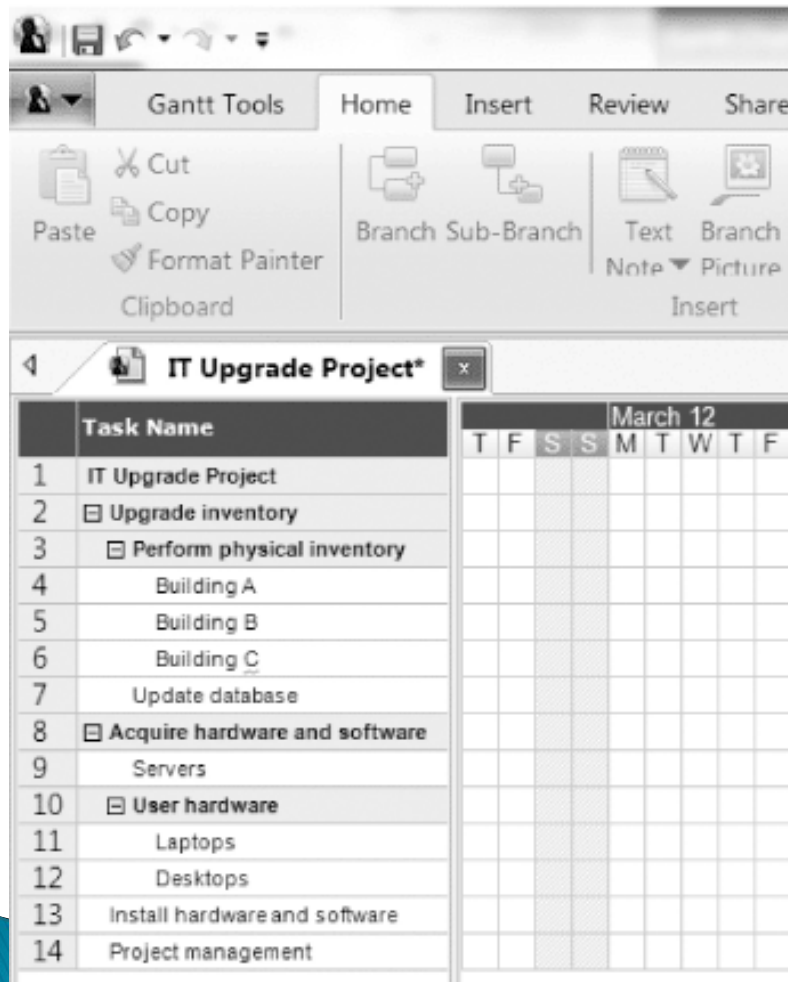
Gantt Tools Home Insert Review Share

Paste
Cut
Copy
Format Painter
Clipboard

Branch Sub-Branch Text Note Branch Picture
Insert

IT Upgrade Project*

| | Task Name |
|---|---|
| 1 | IT Upgrade Project |
| 2 | ⊟ Upgrade inventory |
| 3 | ⊟ Perform physical inventory |
| 4 | Building A |
| 5 | Building B |
| 6 | Building C |
| 7 | Update database |
| 8 | ⊟ Acquire hardware and software |
| 9 | Servers |
| 10 | ⊟ User hardware |
| 11 | Laptops |
| 12 | Desktops |
| 13 | Install hardware and software |
| 14 | Project management |

March 12
T F S S M T W T F